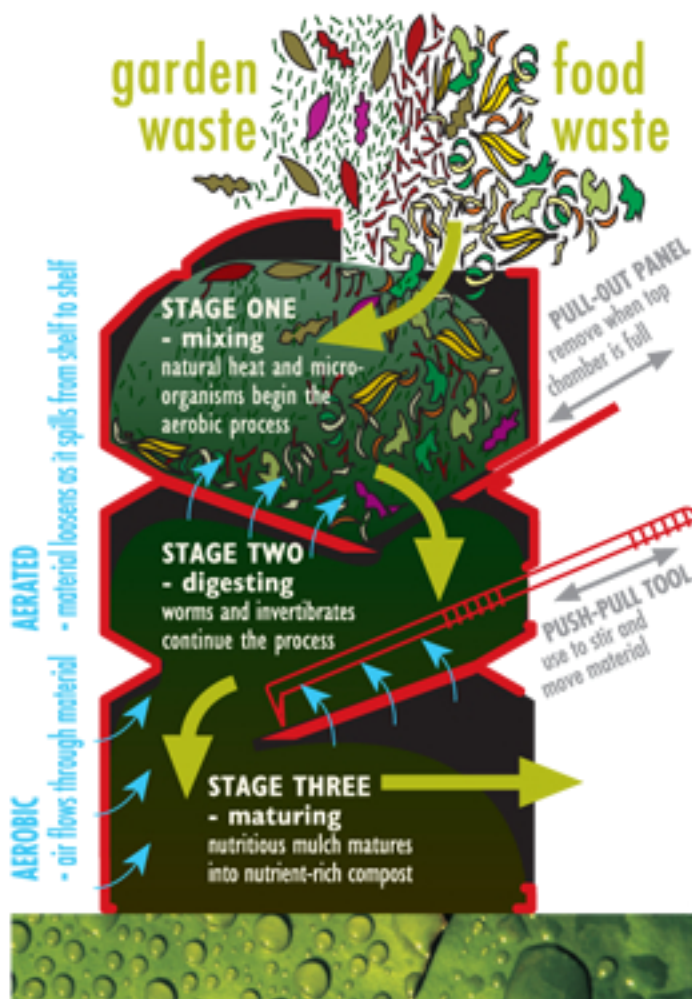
garden waste

food waste

STAGE ONE
- mixing
natural heat and micro-organisms begin the aerobic process

PULL-OUT PANEL
remove when top chamber is full

STAGE TWO
- digesting
worms and invertibrates continue the process

PUSH-PULL TOOL
use to stir and move material

STAGE THREE
- maturing
nutritious mulch matures into nutrient-rich compost

AERATED - material loosens as it spills from shelf to shelf

AEROBIC - air flows through material